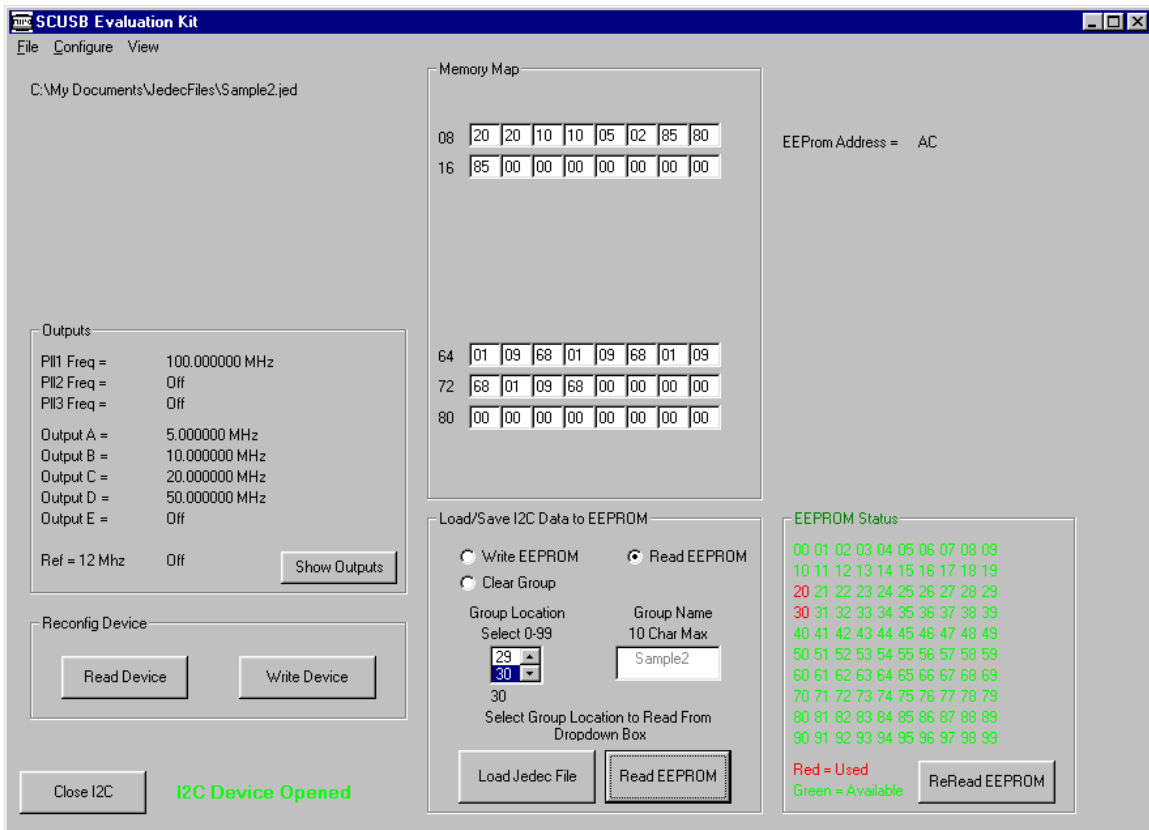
SCUSB Evaluation Kit

File Configure View

C:\My Documents\JedecFiles\Sample2.jed

Memory Map

08 20 20 10 10 05 02 85 80
16 85 00 00 00 00 00 00 00

64 01 09 68 01 09 68 01 09
72 68 01 09 68 00 00 00 00
80 00 00 00 00 00 00 00 00

EEProm Address = AC

Outputs

Pll1 Freq = 100.000000 MHz
Pll2 Freq = Off
Pll3 Freq = Off

Output A = 5.000000 MHz
Output B = 10.000000 MHz
Output C = 20.000000 MHz
Output D = 50.000000 MHz
Output E = Off

Ref = 12 Mhz Off

Show Outputs

Reconfig Device

Read Device
Write Device

Load/Save I2C Data to EEPROM

Write EEPROM
Read EEPROM
Clear Group

Group Location
Select 0-99

Group Name
10 Char Max

29
30

Sample2

30

Select Group Location to Read From Dropdown Box

Load Jedec File
Read EEPROM

EEPROM Status

00 01 02 03 04 05 06 07 08 09
10 11 12 13 14 15 16 17 18 19
20 21 22 23 24 25 26 27 28 29
30 31 32 33 34 35 36 37 38 39
40 41 42 43 44 45 46 47 48 49
50 51 52 53 54 55 56 57 58 59
60 61 62 63 64 65 66 67 68 69
70 71 72 73 74 75 76 77 78 79
80 81 82 83 84 85 86 87 88 89
90 91 92 93 94 95 96 97 98 99

Red = Used
Green = Available

ReRead EEPROM

Close I2C

I2C Device Opened